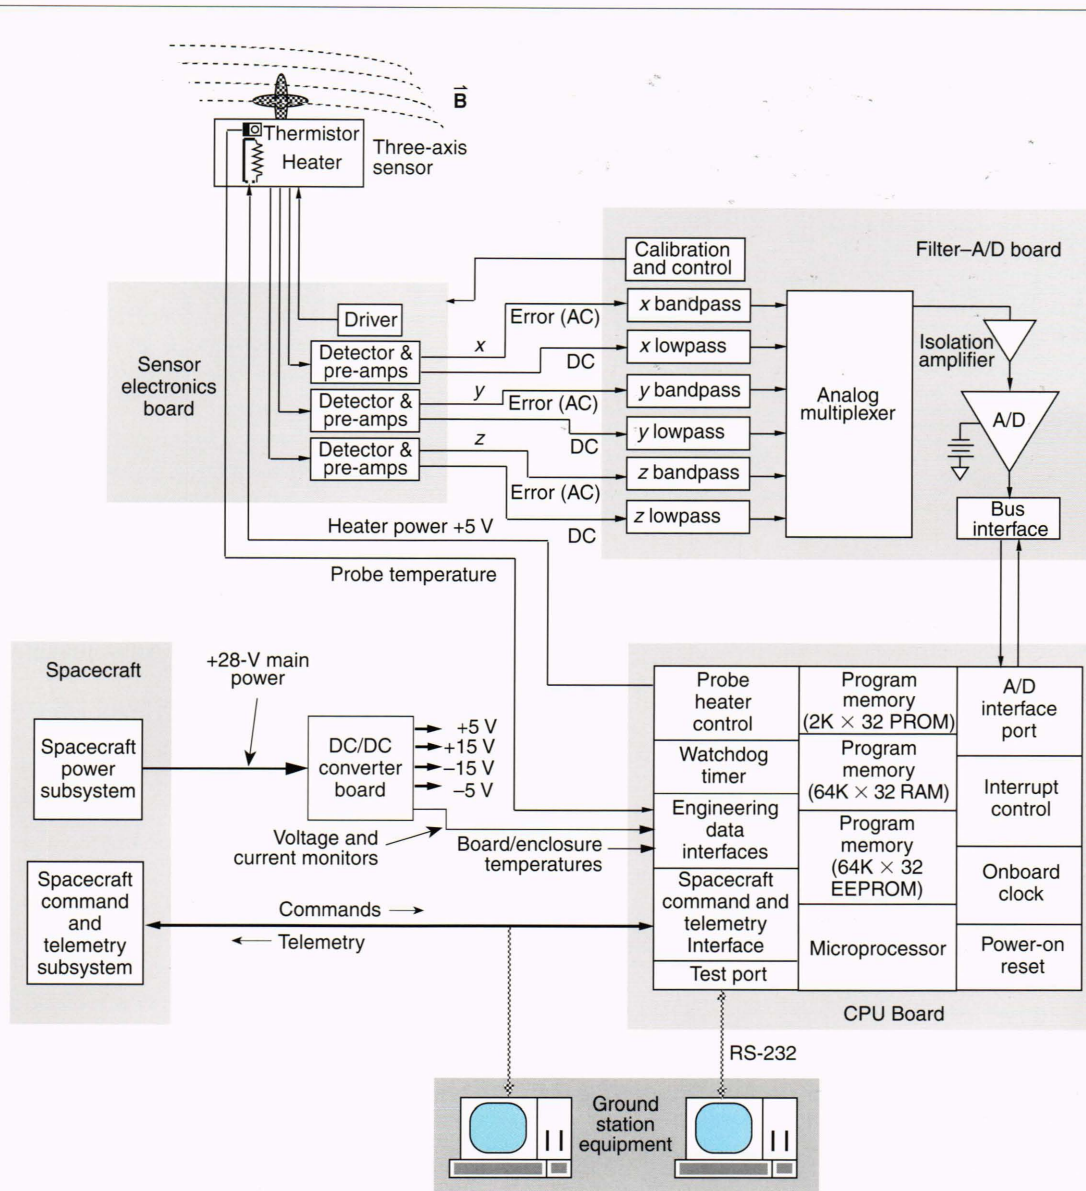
$\vec{B}$

Thermistor
Heater

Three-axis sensor

Calibration and control

Filter–A/D board

Driver

Sensor electronics board

Error (AC)

x bandpass

x

Detector & pre-amps

DC

x lowpass

Isolation amplifier

y

y bandpass

Detector & pre-amps

Error (AC)

Analog multiplexer

A/D

DC

y lowpass

Detector & pre-amps

z

z bandpass

Error (AC)

Heater power +5 V

DC

z lowpass

Bus interface

Probe temperature

Spacecraft

+28-V main power

Spacecraft power subsystem

DC/DC converter board

+5 V
+15 V
−15 V
−5 V

Voltage and current monitors

Board/enclosure temperatures

Spacecraft command and telemetry subsystem

Commands ⟶

⟵ Telemetry

| Probe heater control | Program memory (2K $\times$ 32 PROM) | A/D interface port |
|---|---|---|
| Watchdog timer | Program memory (64K $\times$ 32 RAM) | Interrupt control |
| Engineering data interfaces | Program memory (64K $\times$ 32 EEPROM) | Onboard clock |
| Spacecraft command and telemetry Interface | Microprocessor | Power-on reset |
| Test port | | |

CPU Board

RS-232

Ground station equipment